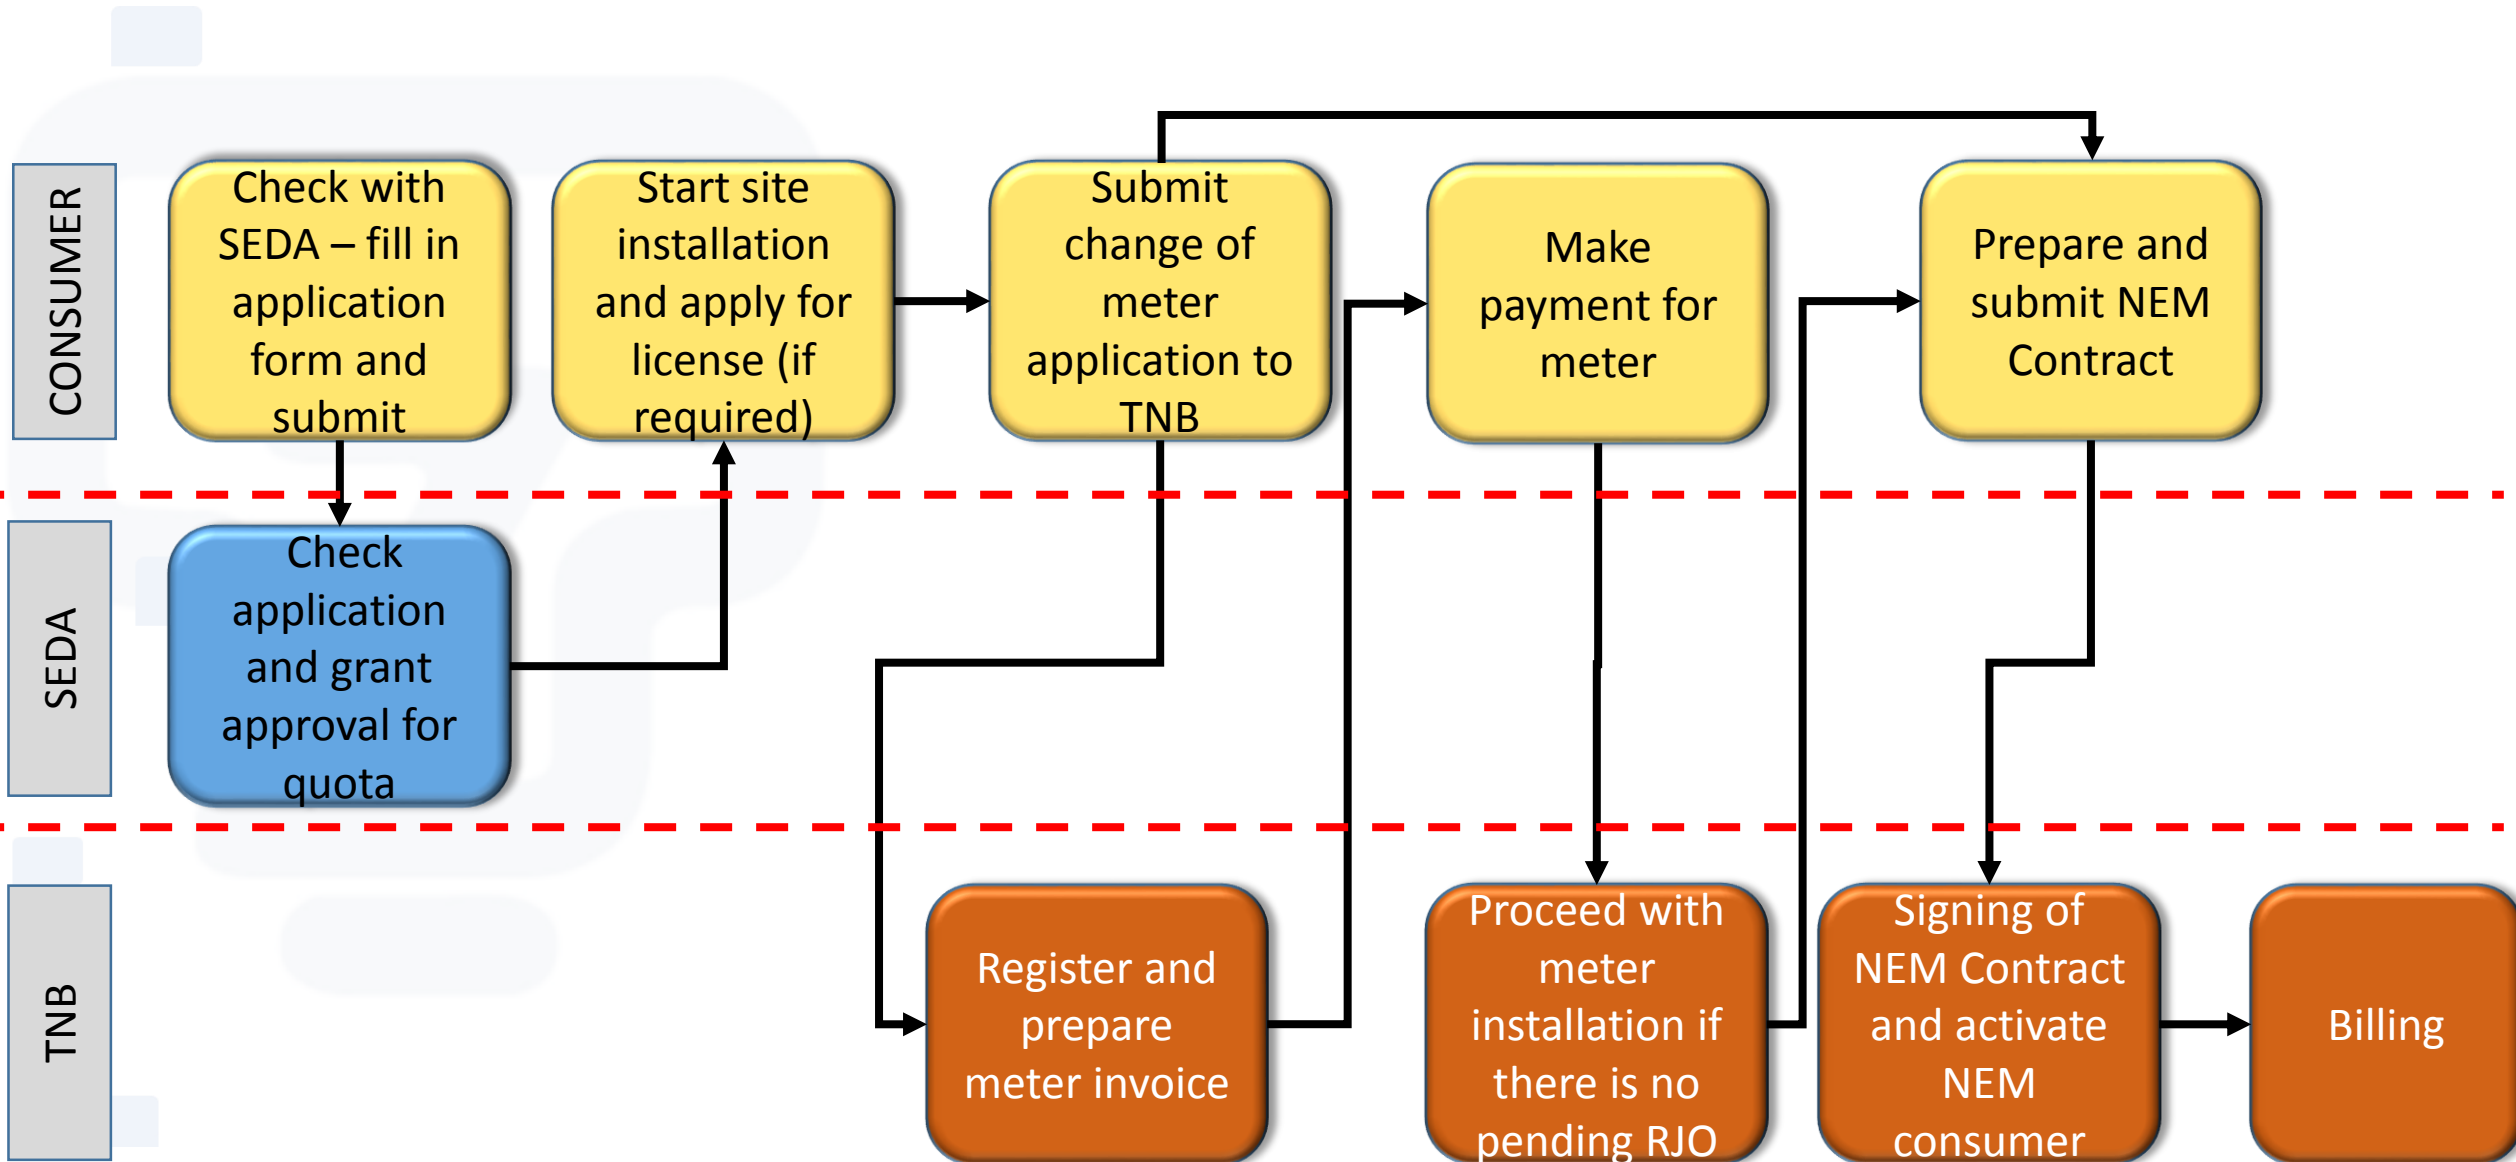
CONSUMER

Check with SEDA – fill in application form and submit

Start site installation and apply for license (if required)

Submit change of meter application to TNB

Make payment for meter

Prepare and submit NEM Contract

SEDA

Check application and grant approval for quota

TNB

Register and prepare meter invoice

Proceed with meter installation if there is no pending RJO

Signing of NEM Contract and activate NEM consumer

Billing